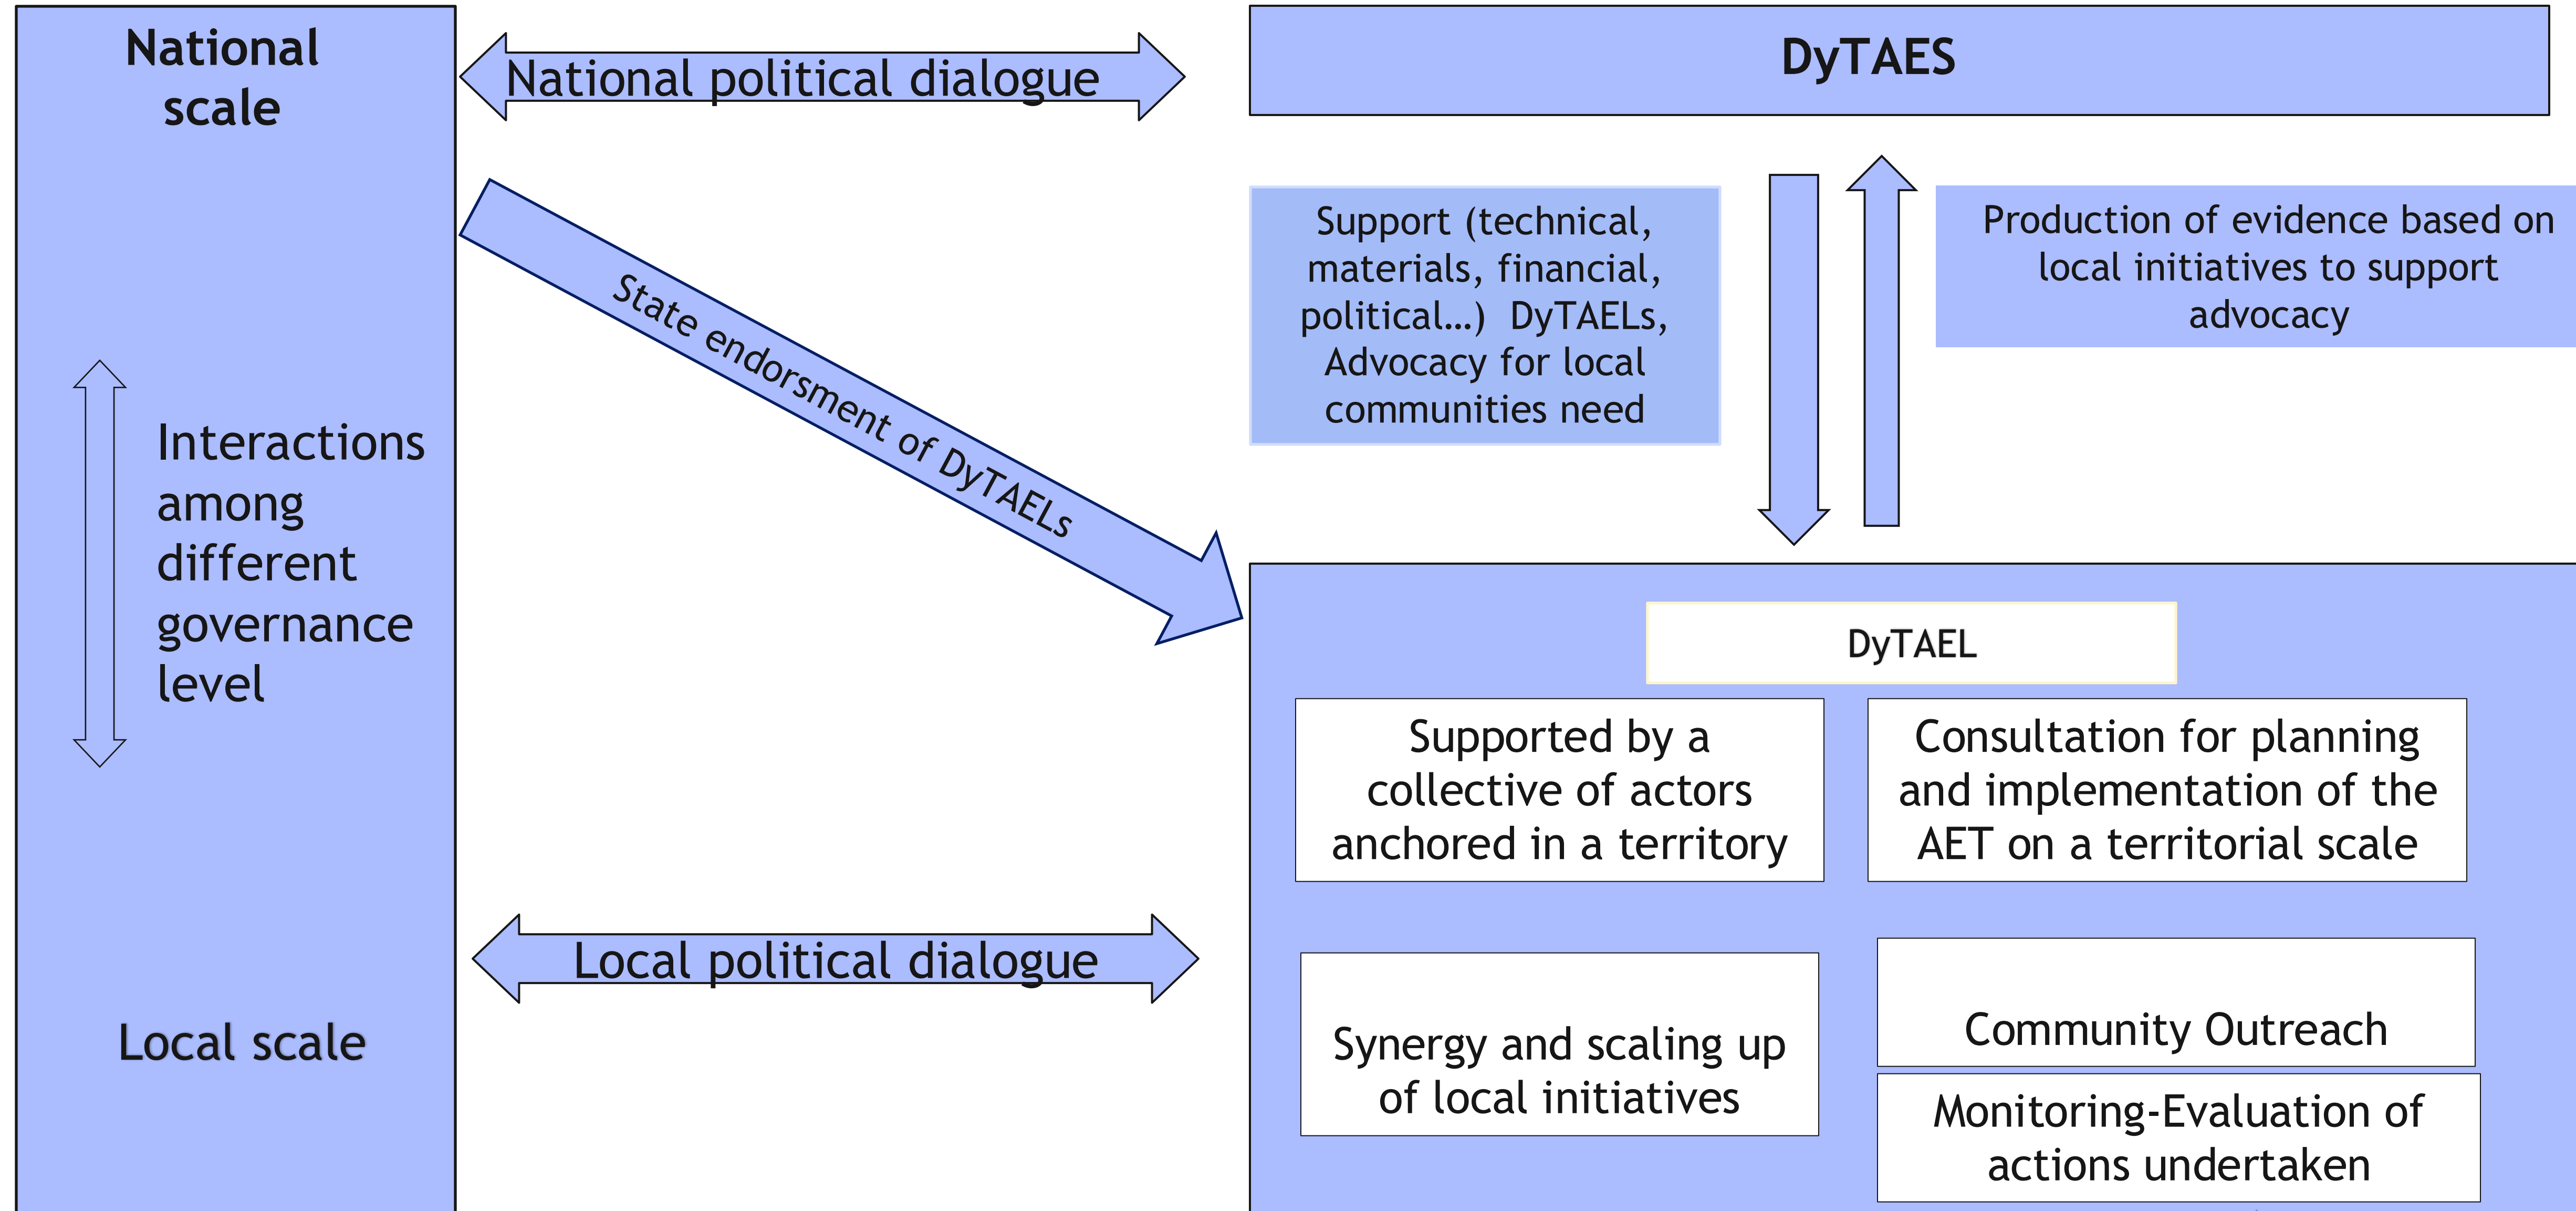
National scale

Interactions among different governance level

Local scale

National political dialogue

State endorsment of DyTAELs

Local political dialogue

DyTAES

Support (technical, materials, financial, political…) DyTAELs, Advocacy for local communities need

Production of evidence based on local initiatives to support advocacy

DyTAEL

Supported by a collective of actors anchored in a territory

Consultation for planning and implementation of the AET on a territorial scale

Synergy and scaling up of local initiatives

Community Outreach

Monitoring-Evaluation of actions undertaken